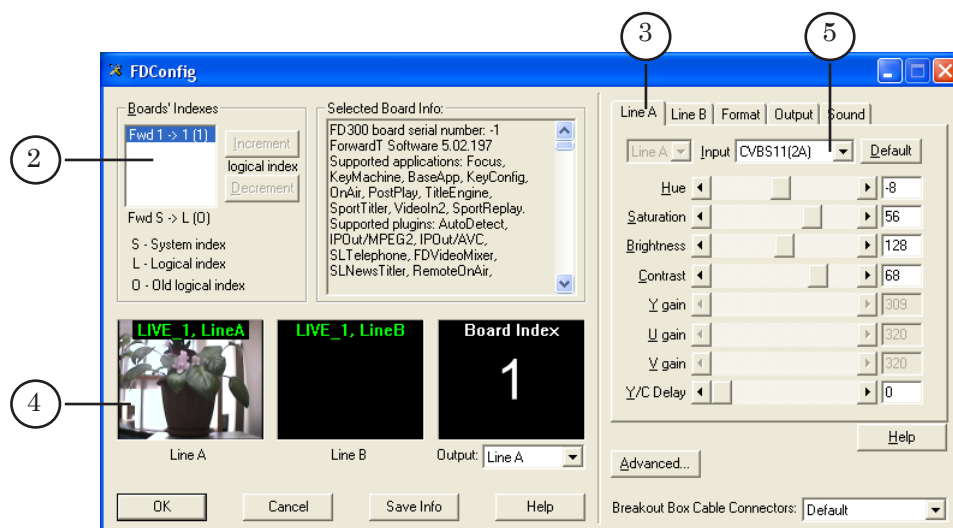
3

5

FDConfig

Boards' Indexes

Fwd 1 -> 1 (1)

Increment

logical index

Decrement

Fwd S -> L (O)

S - System index
L - Logical index
O - Old logical index

Selected Board Info:

FD300 board serial number: -1
ForwardT Software 5.02.197
Supported applications: Focus, KeyMachine, BaseApp, KeyConfig, OnAir, PostPlay, TitleEngine, SportTitler, VideoIn2, SportReplay.
Supported plugins: AutoDetect, IPOut/MPEG2, IPOut/AVC, SLTelephone, FDVideoMixer, SLNewsTitler, RemoteOnAir,

2

4

LIVE_1, LineA

LIVE_1, LineB

Board Index

1

Line A

Line B

Output: Line A

OK

Cancel

Save Info

Help

Line A | Line B | Format | Output | Sound

Line A Input CVBS11(2A) Default

Hue -8
Saturation 56
Brightness 128
Contrast 68
Y gain 309
U gain 320
V gain 320
Y/C Delay 0

Help

Advanced...

Breakout Box Cable Connectors: Default